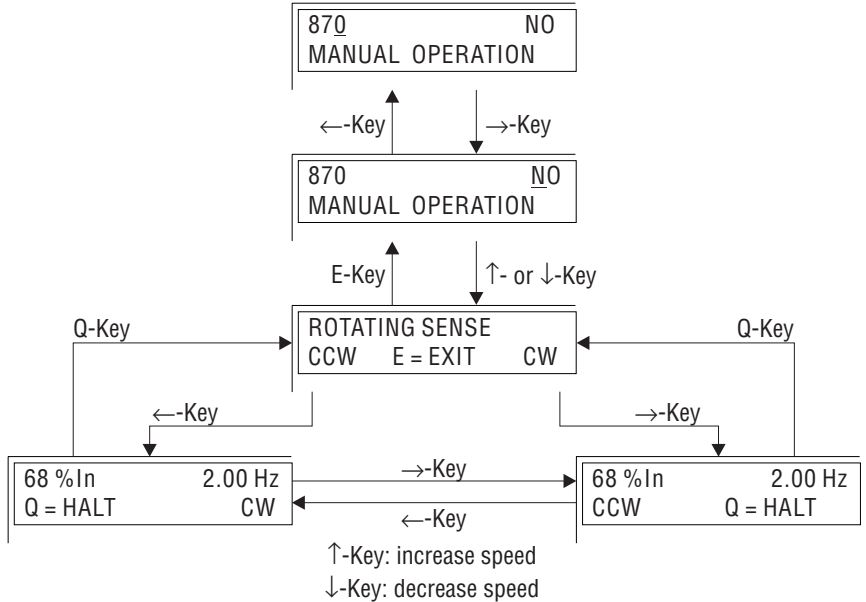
870 NO
MANUAL OPERATION

←-Key

→-Key

870 NO
MANUAL OPERATION

E-Key

↑- or ↓-Key

Q-Key

ROTATING SENSE
CCW E = EXIT CW

Q-Key

←-Key

→-Key

68 %In 2.00 Hz
Q = HALT CW

→-Key

←-Key

68 %In 2.00 Hz
CCW Q = HALT

↑-Key: increase speed
↓-Key: decrease speed